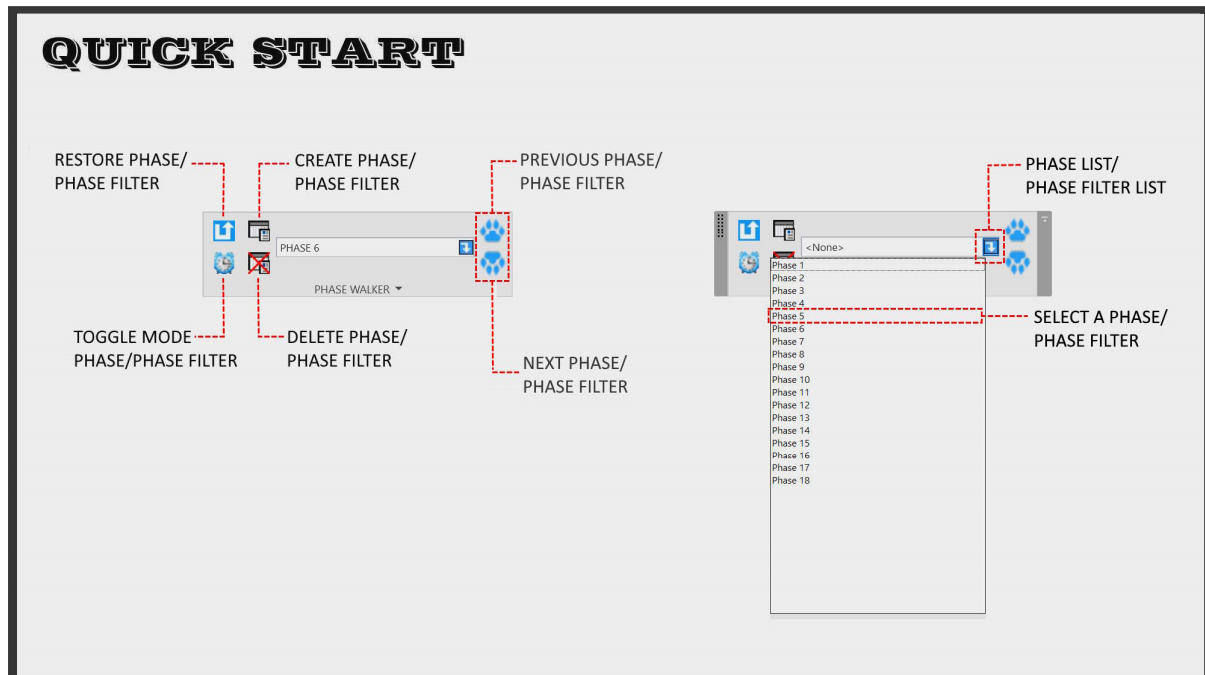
QUICK START

RESTORE PHASE/ PHASE FILTER

CREATE PHASE/ PHASE FILTER

PREVIOUS PHASE/ PHASE FILTER

PHASE 6

PHASE WALKER

TOGGLE MODE PHASE/PHASE FILTER

DELETE PHASE/ PHASE FILTER

NEXT PHASE/ PHASE FILTER

PHASE LIST/ PHASE FILTER LIST

<None>

Phase 1
Phase 2
Phase 3
Phase 4
Phase 5
Phase 6
Phase 7
Phase 8
Phase 9
Phase 10
Phase 11
Phase 12
Phase 13
Phase 14
Phase 15
Phase 16
Phase 17
Phase 18

SELECT A PHASE/ PHASE FILTER